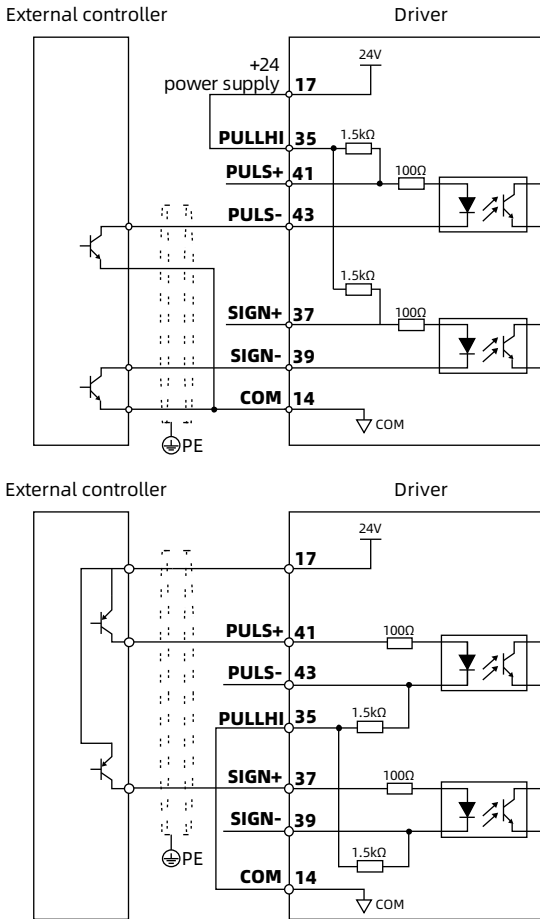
External controller

Driver

+24 power supply

17

24V

PULLHI

35

1.5kΩ

PULS+

41

100Ω

PULS-

43

1.5kΩ

SIGN+

37

100Ω

SIGN-

39

COM

14

COM

PE

External controller

Driver

24V

17

PULS+

41

100Ω

PULS-

43

PULLHI

35

1.5kΩ

SIGN+

37

100Ω

SIGN-

39

1.5kΩ

PE

COM

14

COM